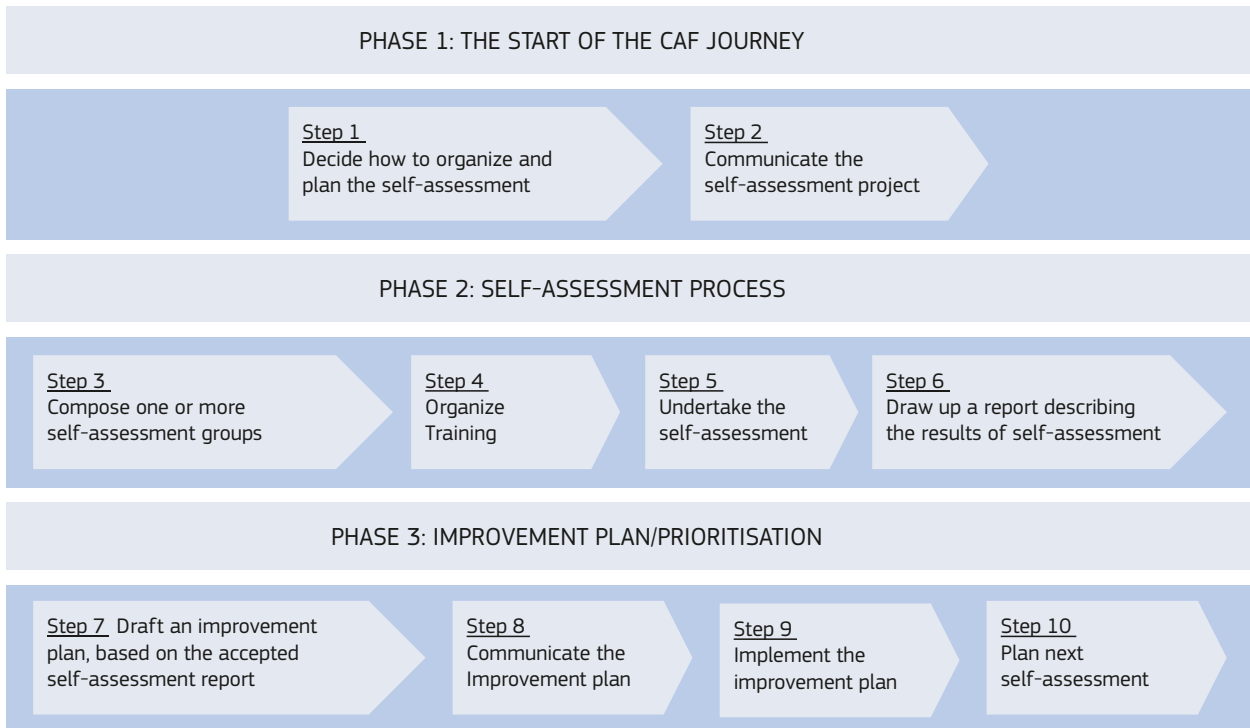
PHASE 1: THE START OF THE CAF JOURNEY

Step 1
Decide how to organize and plan the self-assessment

Step 2
Communicate the self-assessment project

PHASE 2: SELF-ASSESSMENT PROCESS

Step 3
Compose one or more self-assessment groups

Step 4
Organize Training

Step 5
Undertake the self-assessment

Step 6
Draw up a report describing the results of self-assessment

PHASE 3: IMPROVEMENT PLAN/PRIORITISATION

Step 7 Draft an improvement plan, based on the accepted self-assessment report

Step 8
Communicate the Improvement plan

Step 9
Implement the improvement plan

Step 10
Plan next self-assessment